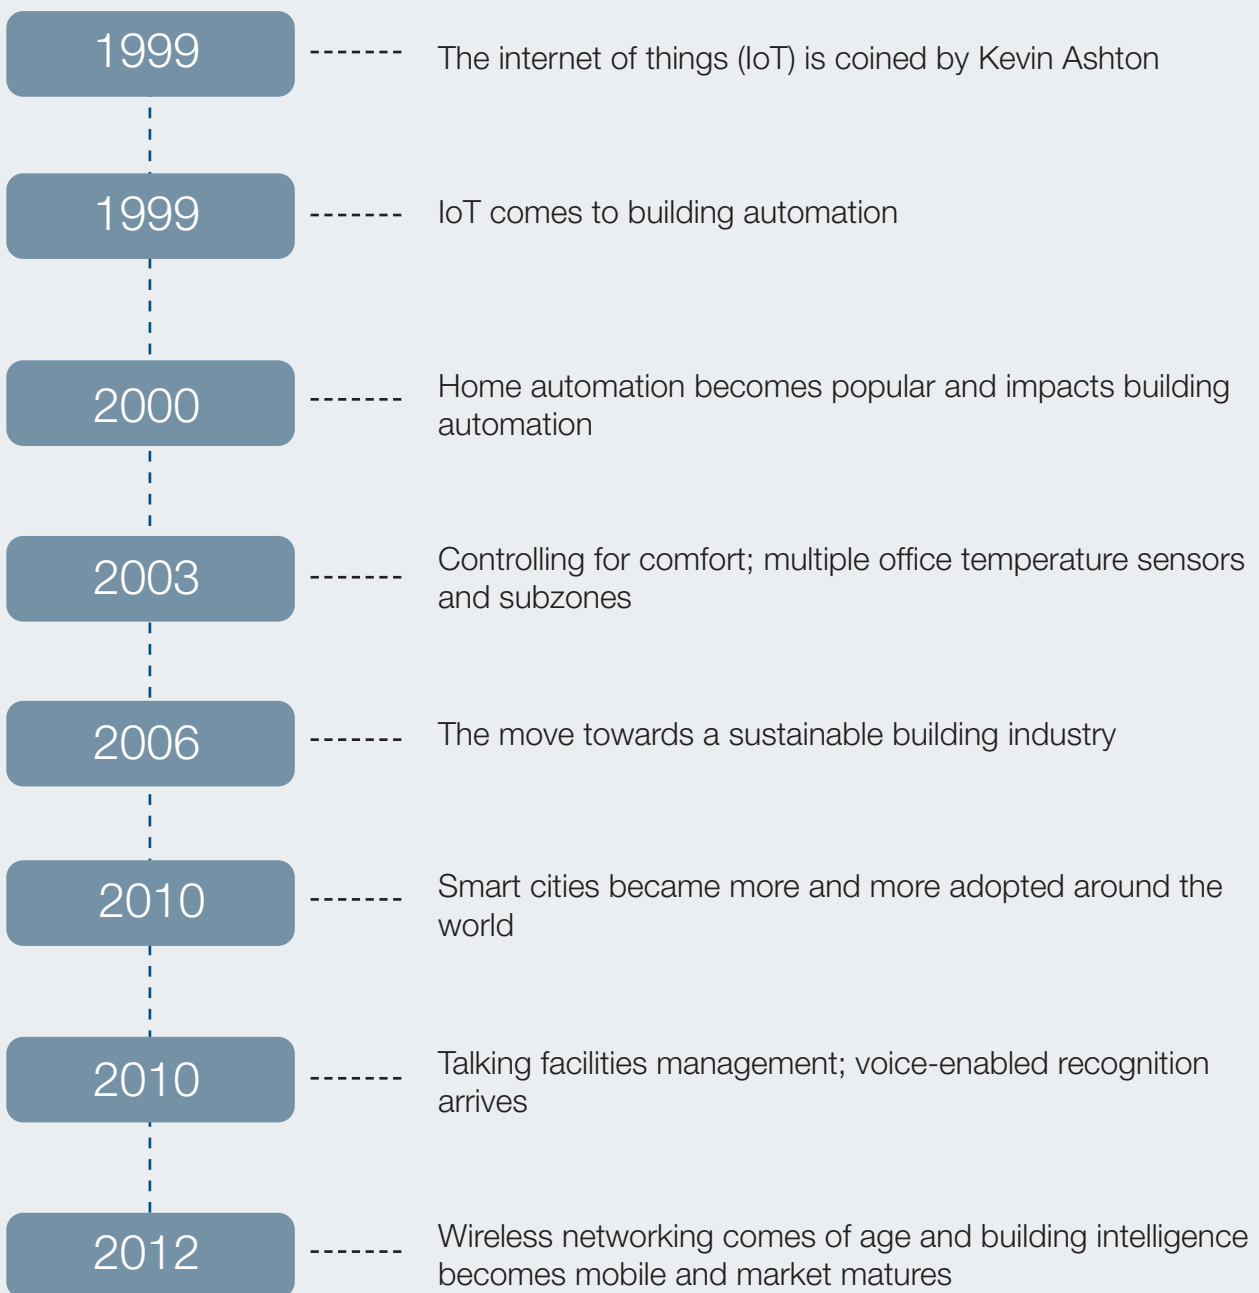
1999 The internet of things (IoT) is coined by Kevin Ashton

1999 IoT comes to building automation

2000 Home automation becomes popular and impacts building automation

2003 Controlling for comfort; multiple office temperature sensors and subzones

2006 The move towards a sustainable building industry

2010 Smart cities became more and more adopted around the world

2010 Talking facilities management; voice-enabled recognition arrives

2012 Wireless networking comes of age and building intelligence becomes mobile and market matures